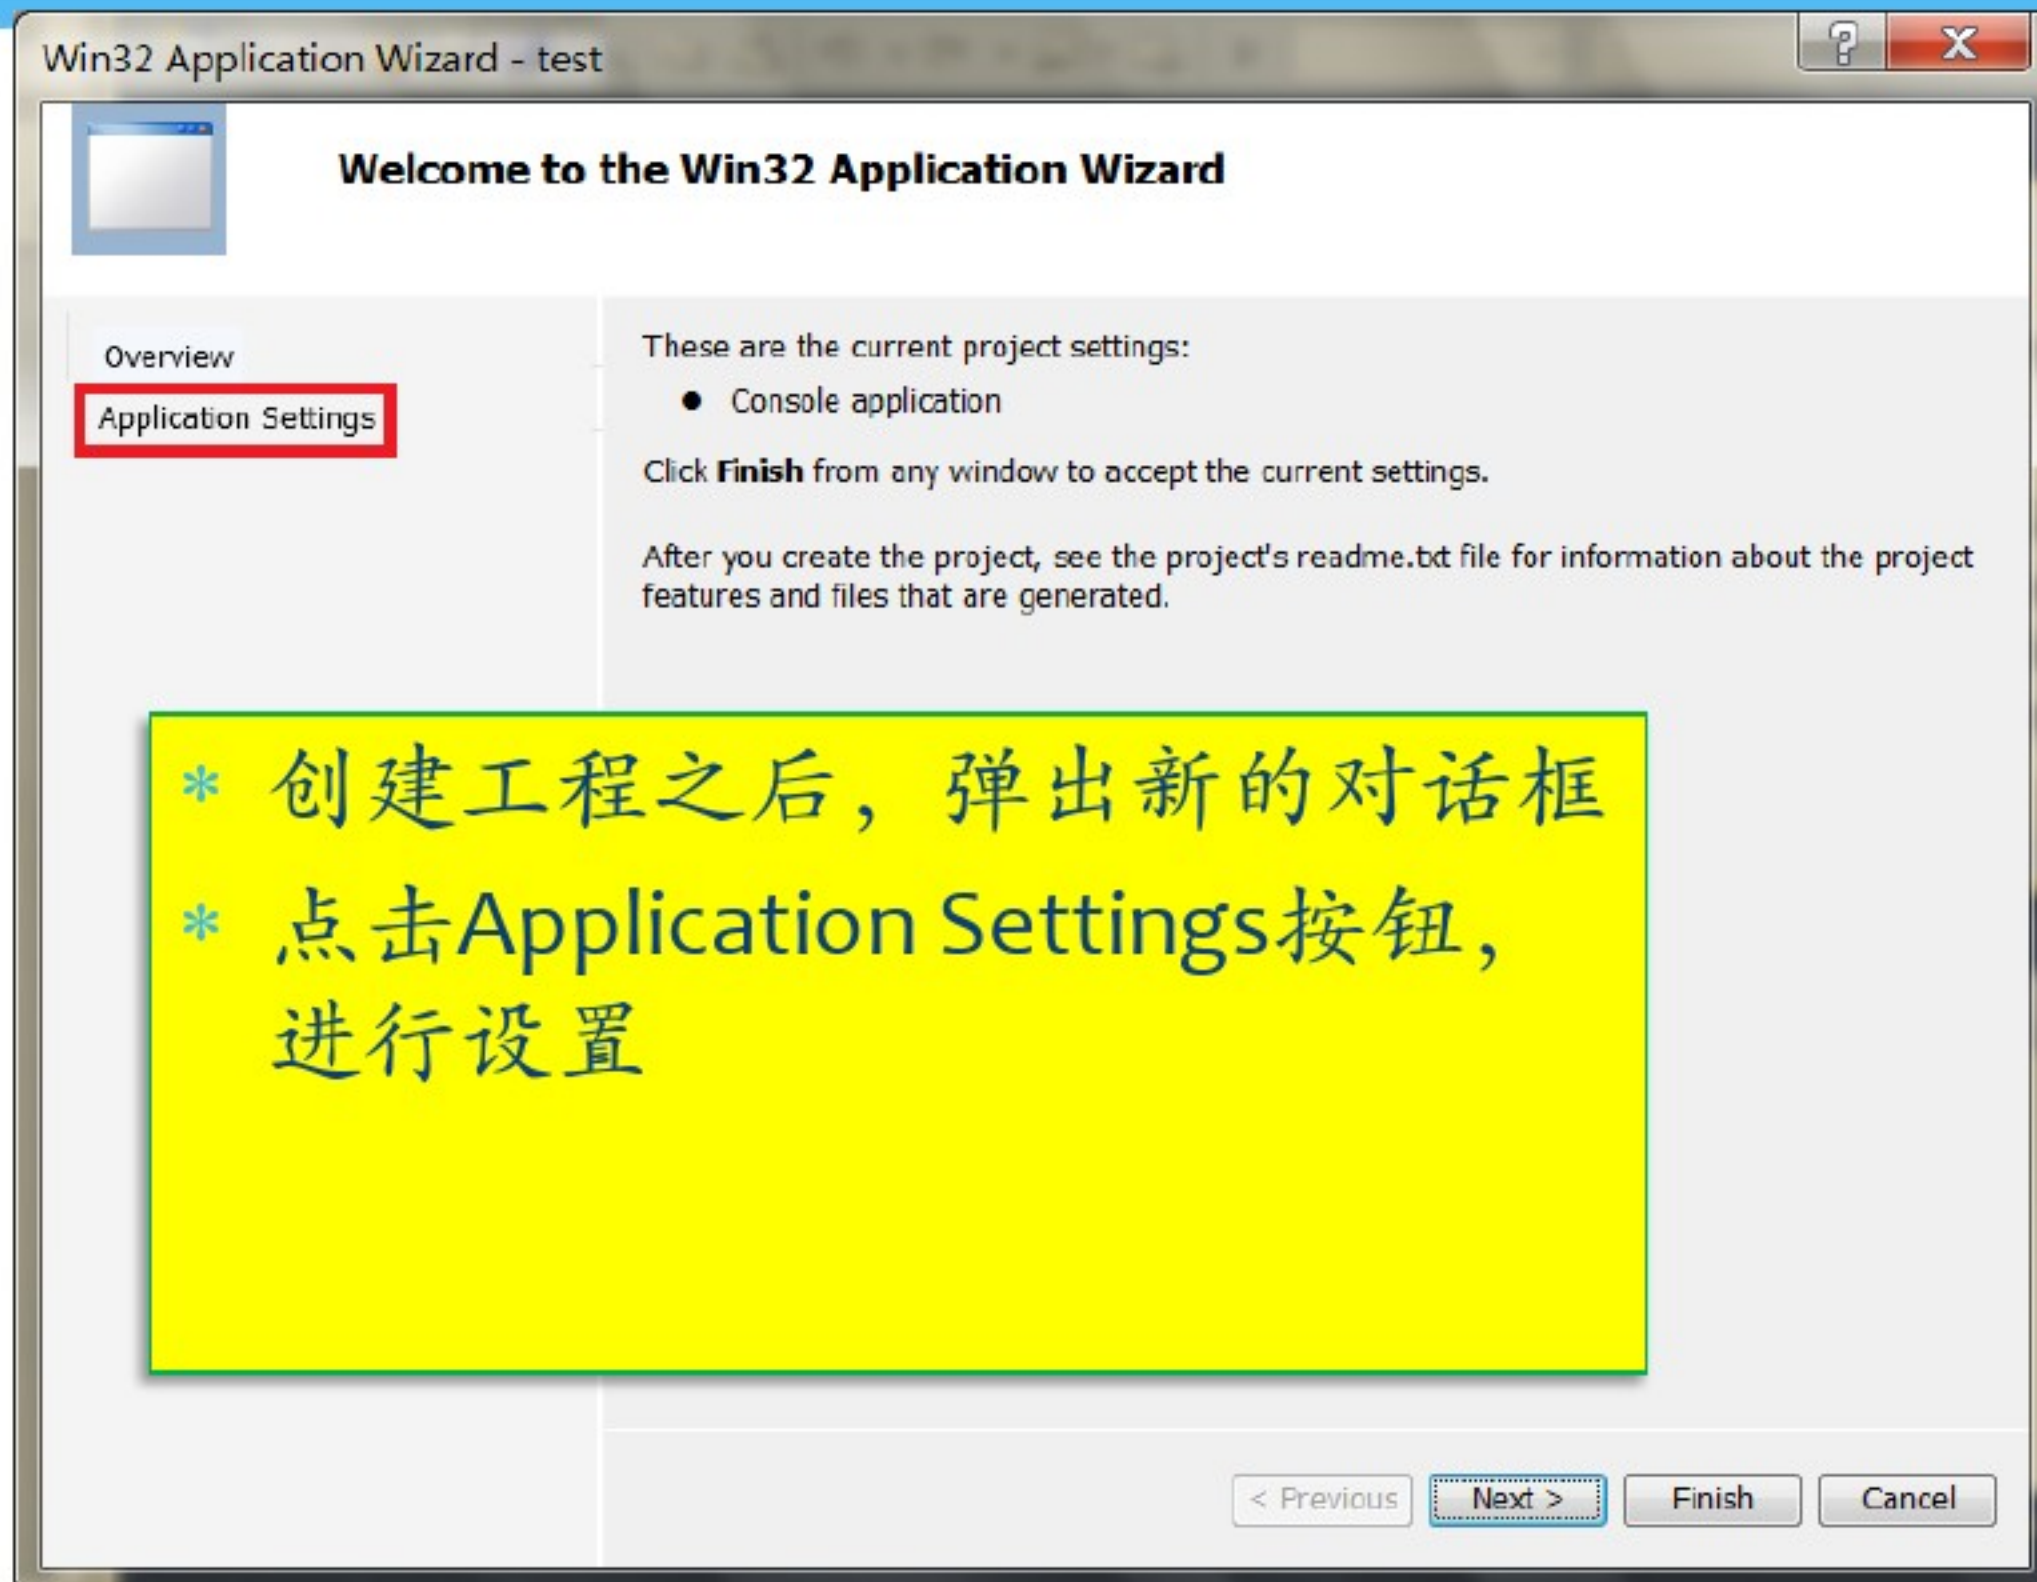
Win32 Application Wizard - test

?

X

Welcome to the Win32 Application Wizard

Overview

Application Settings

These are the current project settings:

● Console application

Click **Finish** from any window to accept the current settings.

After you create the project, see the project's readme.txt file for information about the project features and files that are generated.

* 创建工程之后，弹出新的对话框

* 点击Application Settings按钮，进行设置

< Previous

Next >

Finish

Cancel